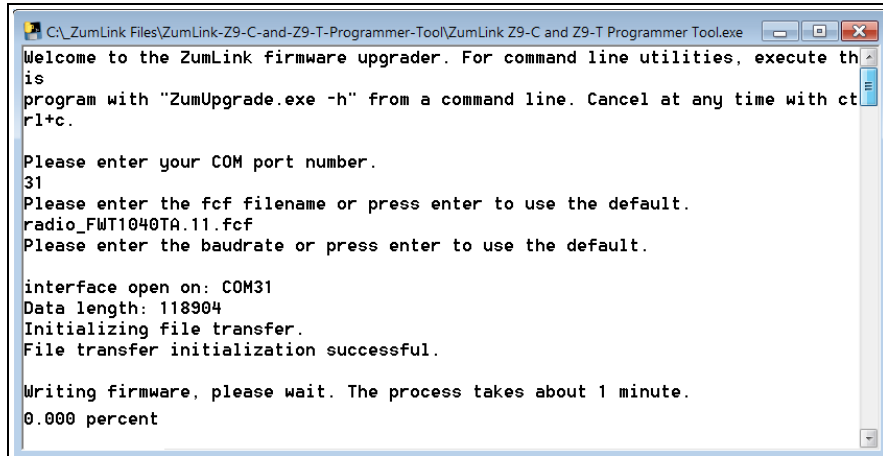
C:\_ZumLink Files\ZumLink-Z9-C-and-Z9-T-Programmer-Tool\ZumLink Z9-C and Z9-T Programmer Tool.exe

Welcome to the ZumLink firmware upgrader. For command line utilities, execute this program with "ZumUpgrade.exe -h" from a command line. Cancel at any time with ctrl+c.

Please enter your COM port number.
31
Please enter the fcf filename or press enter to use the default.
radio_FWT1040TA.11.fcf
Please enter the baudrate or press enter to use the default.

interface open on: COM31
Data length: 118904
Initializing file transfer.
File transfer initialization successful.

Writing firmware, please wait. The process takes about 1 minute.
0.000 percent